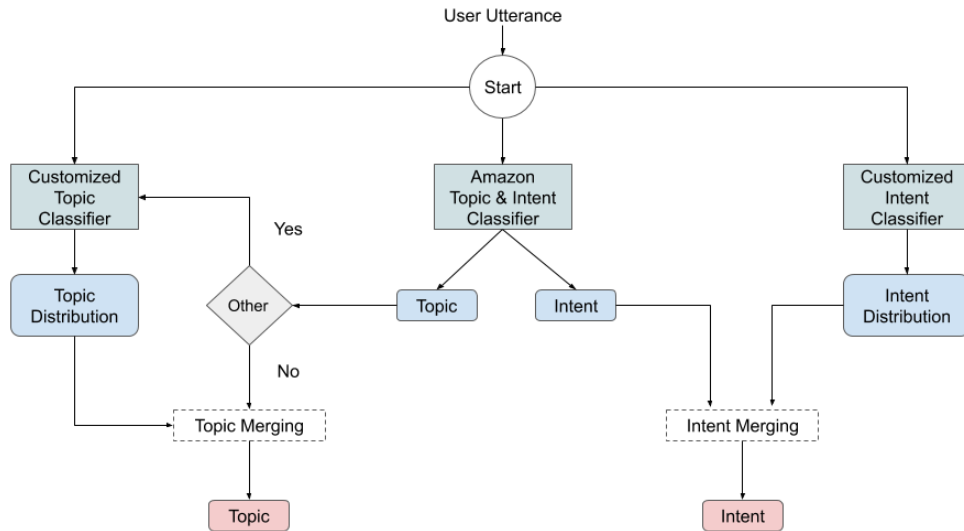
User Utterance

Start

Customized Topic Classifier

Amazon Topic & Intent Classifier

Customized Intent Classifier

Yes

Topic Distribution

Other

Topic

Intent

Intent Distribution

No

Topic Merging

Intent Merging

Topic

Intent